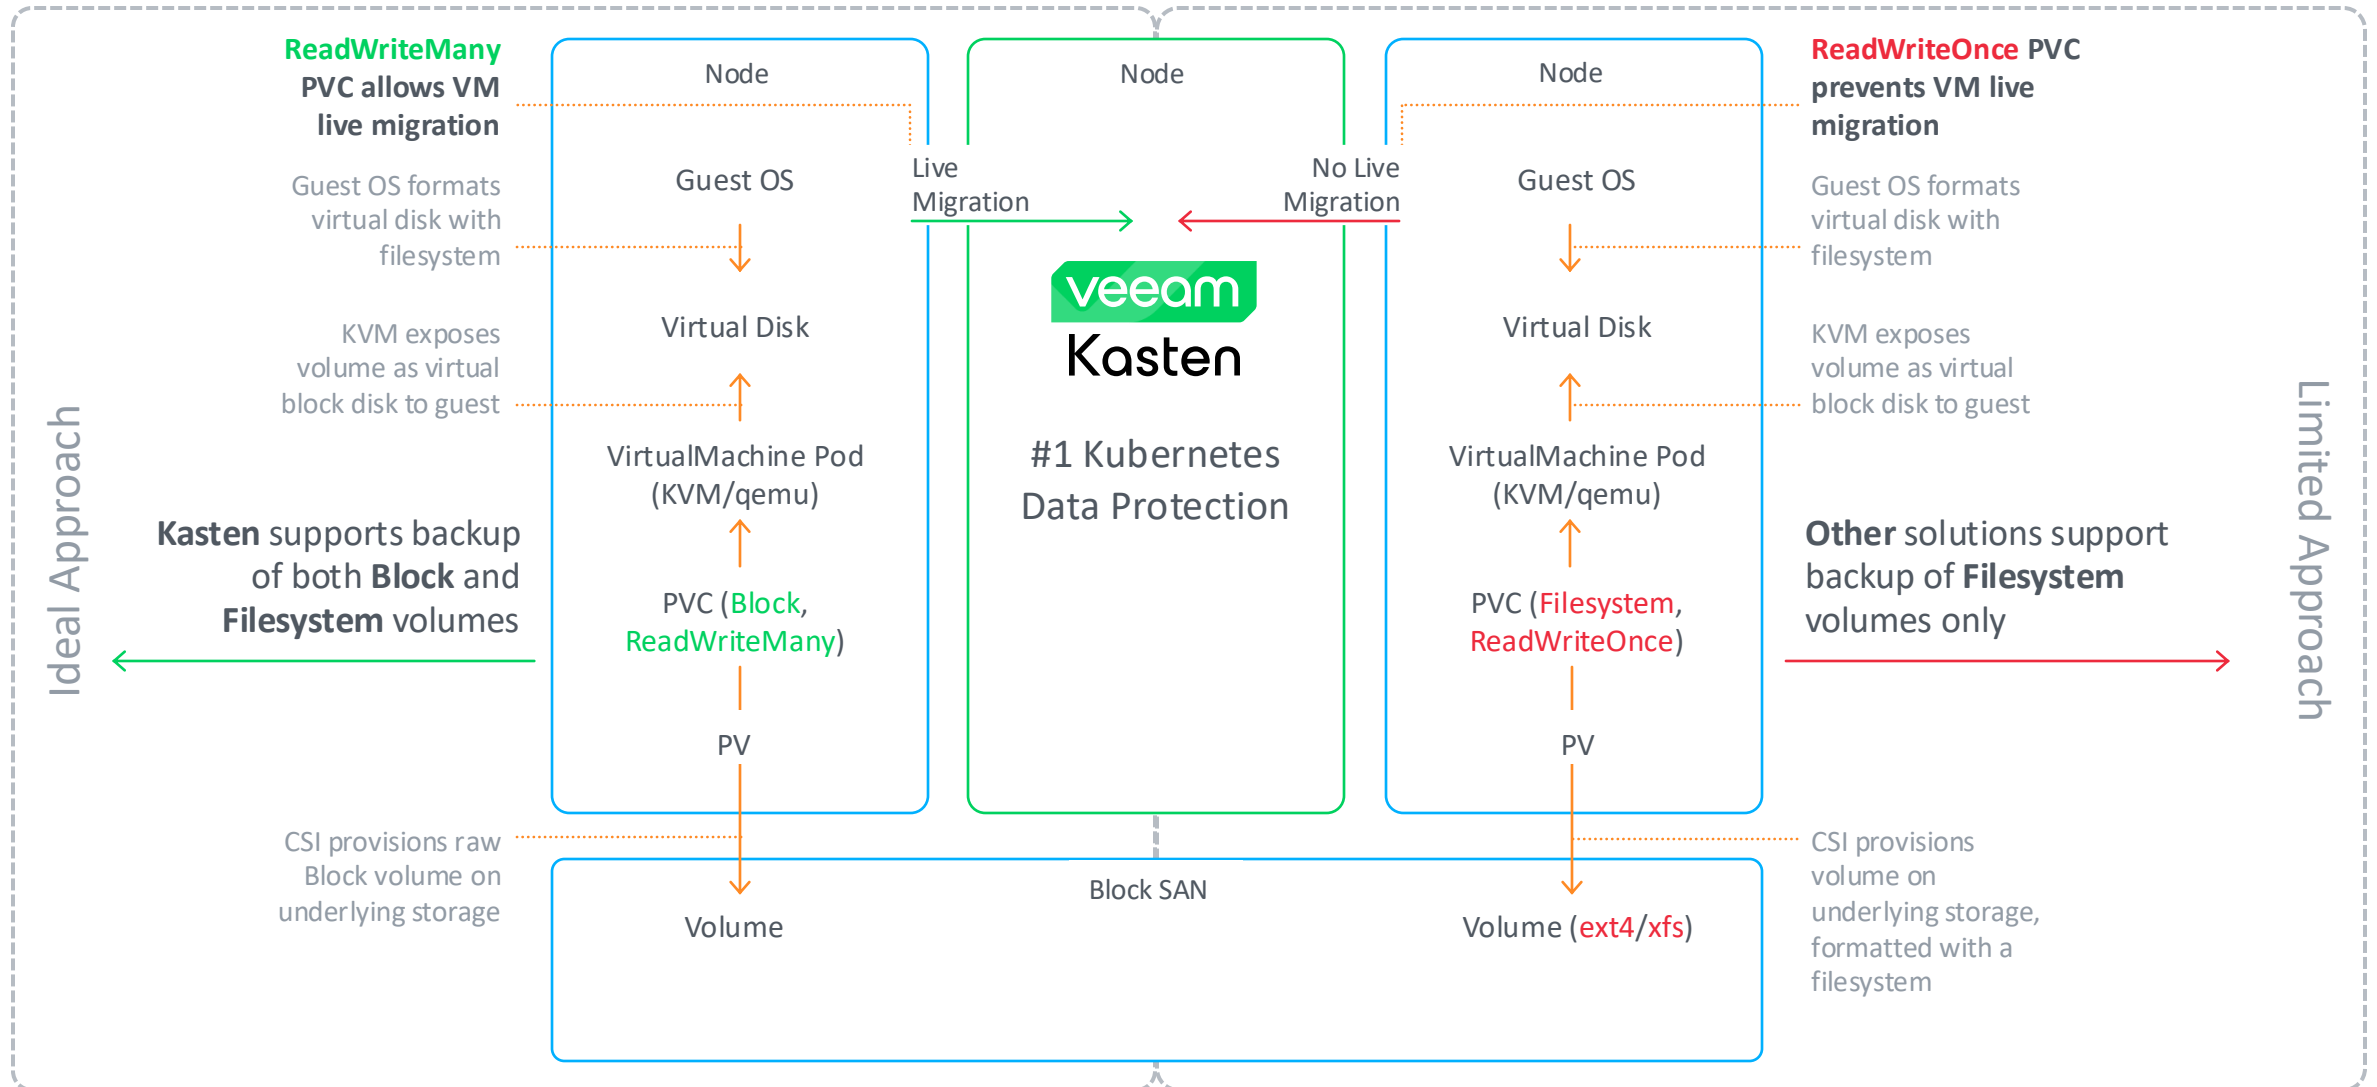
Ideal Approach

ReadWriteMany PVC allows VM live migration

Guest OS formats virtual disk with filesystem

KVM exposes volume as virtual block disk to guest

Kasten supports backup of both Block and Filesystem volumes

CSI provisions raw Block volume on underlying storage

Node

Guest OS

Virtual Disk

VirtualMachine Pod (KVM/qemu)

PVC (Block, ReadWriteMany)

PV

Live Migration

Node

veeam

Kasten

#1 Kubernetes Data Protection

No Live Migration

Node

Guest OS

Virtual Disk

VirtualMachine Pod (KVM/qemu)

PVC (Filesystem, ReadWriteOnce)

PV

Block SAN

Volume

Volume (ext4/xfs)

ReadWriteOnce PVC prevents VM live migration

Guest OS formats virtual disk with filesystem

KVM exposes volume as virtual block disk to guest

Other solutions support backup of Filesystem volumes only

CSI provisions volume on underlying storage, formatted with a filesystem

Limited Approach